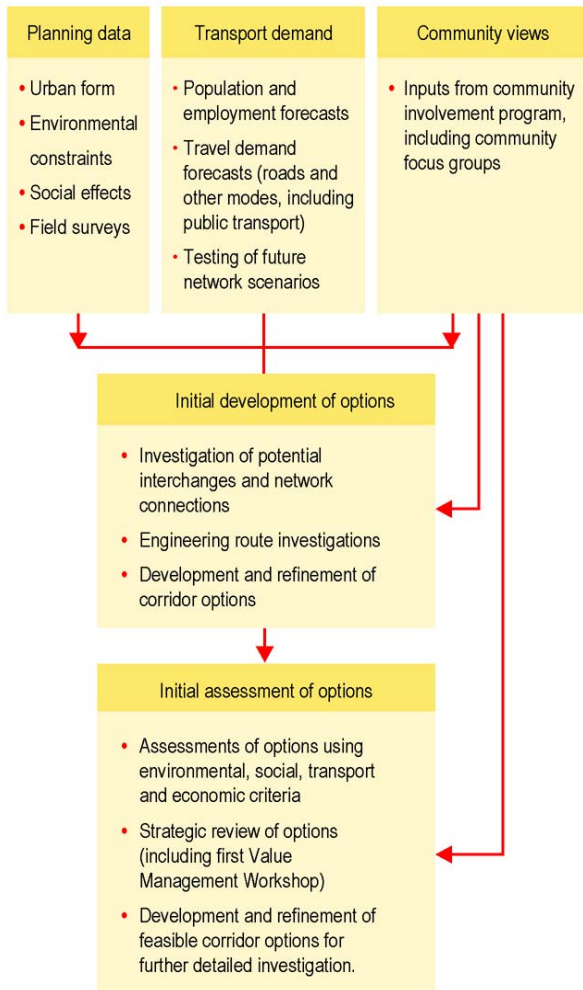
Planning data

- Urban form
- Environmental constraints
- Social effects
- Field surveys

Transport demand

- Population and employment forecasts
- Travel demand forecasts (roads and other modes, including public transport)
- Testing of future network scenarios

Community views

- Inputs from community involvement program, including community focus groups

Initial development of options

- Investigation of potential interchanges and network connections
- Engineering route investigations
- Development and refinement of corridor options

Initial assessment of options

- Assessments of options using environmental, social, transport and economic criteria
- Strategic review of options (including first Value Management Workshop)
- Development and refinement of feasible corridor options for further detailed investigation.